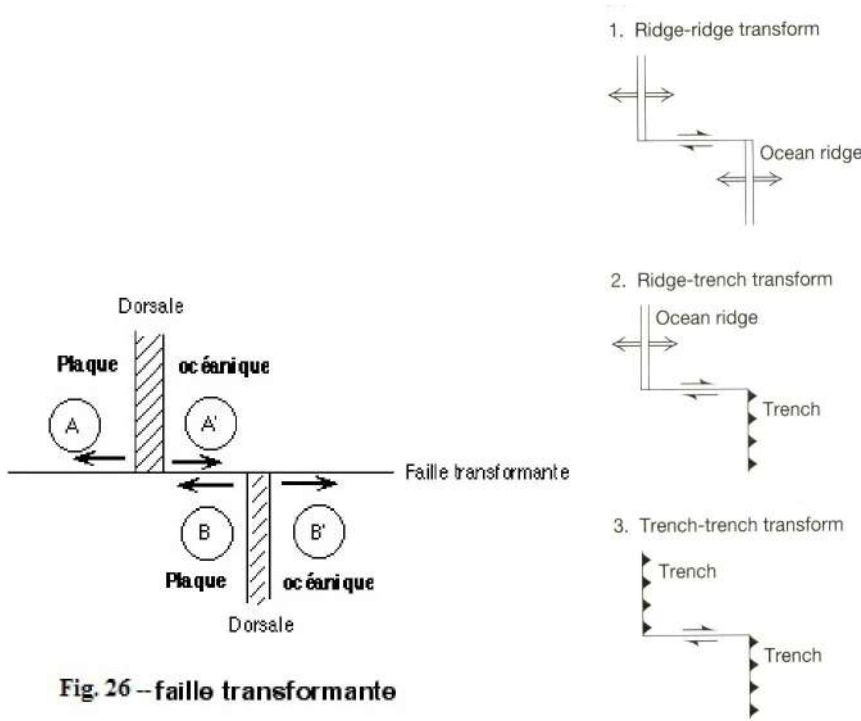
Dorsale

Plaque

océanique

A

A'

Faille transformante

B

B'

Plaque

océanique

Dorsale

Fig. 26 – faille transformante

1. Ridge-ridge transform

Ocean ridge

2. Ridge-trench transform

Ocean ridge

Trench

3. Trench-trench transform

Trench

Trench